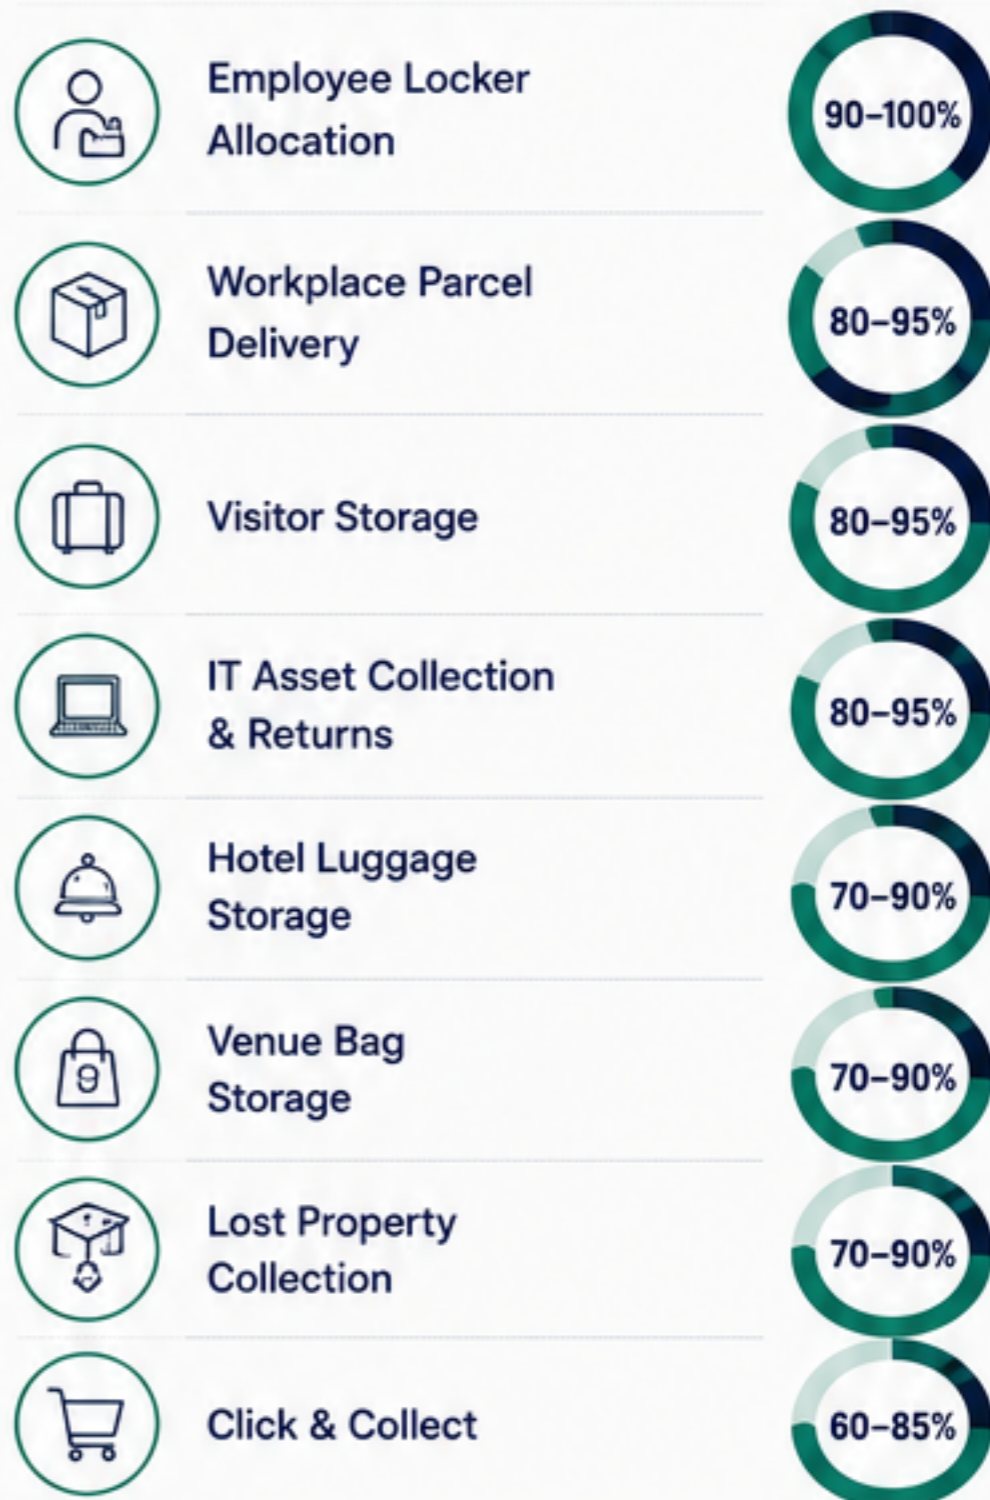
Employee Locker Allocation
90–100%

Workplace Parcel Delivery
80–95%

Visitor Storage
80–95%

IT Asset Collection & Returns
80–95%

Hotel Luggage Storage
70–90%

Venue Bag Storage
70–90%

Lost Property Collection
70–90%

Click & Collect
60–85%